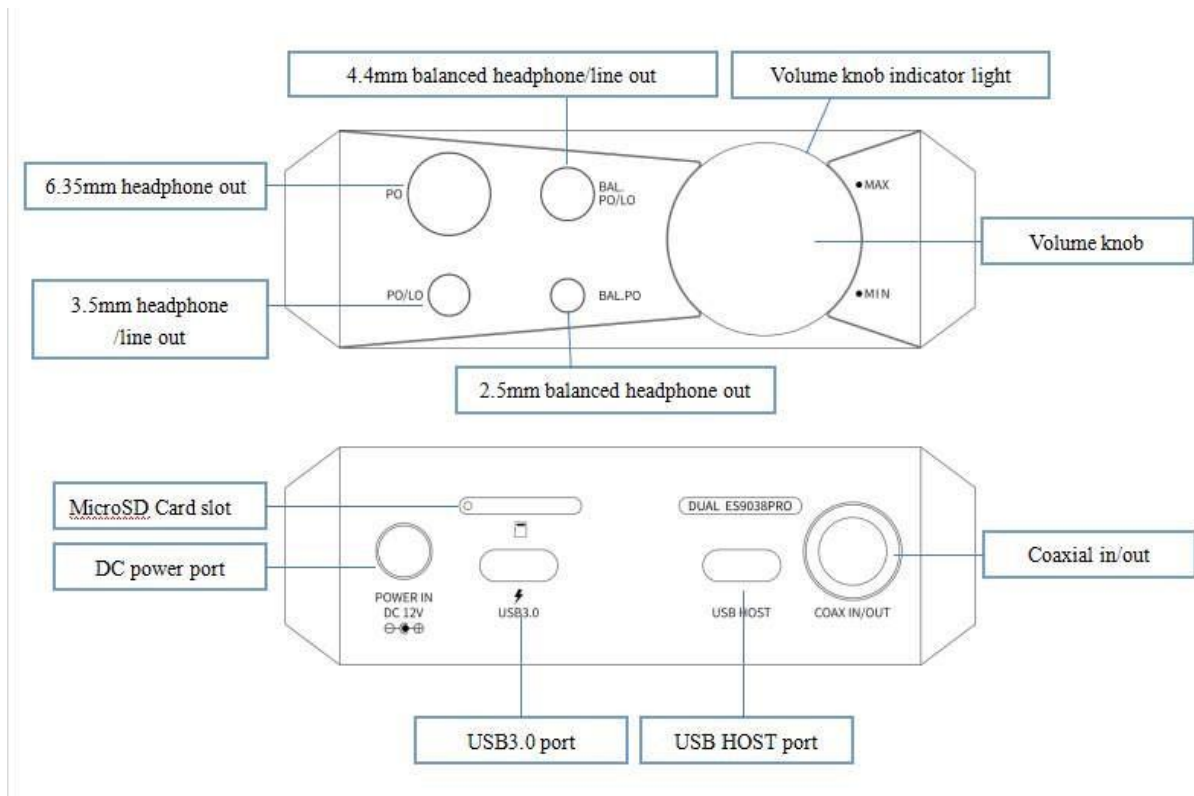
4.4mm balanced headphone/line out

Volume knob indicator light

6.35mm headphone out

PO

BAL. PO/LO

MAX

Volume knob

3.5mm headphone /line out

PO/LO

BAL.PO

MIN

2.5mm balanced headphone out

MicroSD Card slot

DUAL ES9038PRO

DC power port

Coaxial in/out

POWER IN DC 12V

USB3.0

USB HOST

COAX IN/OUT

USB3.0 port

USB HOST port